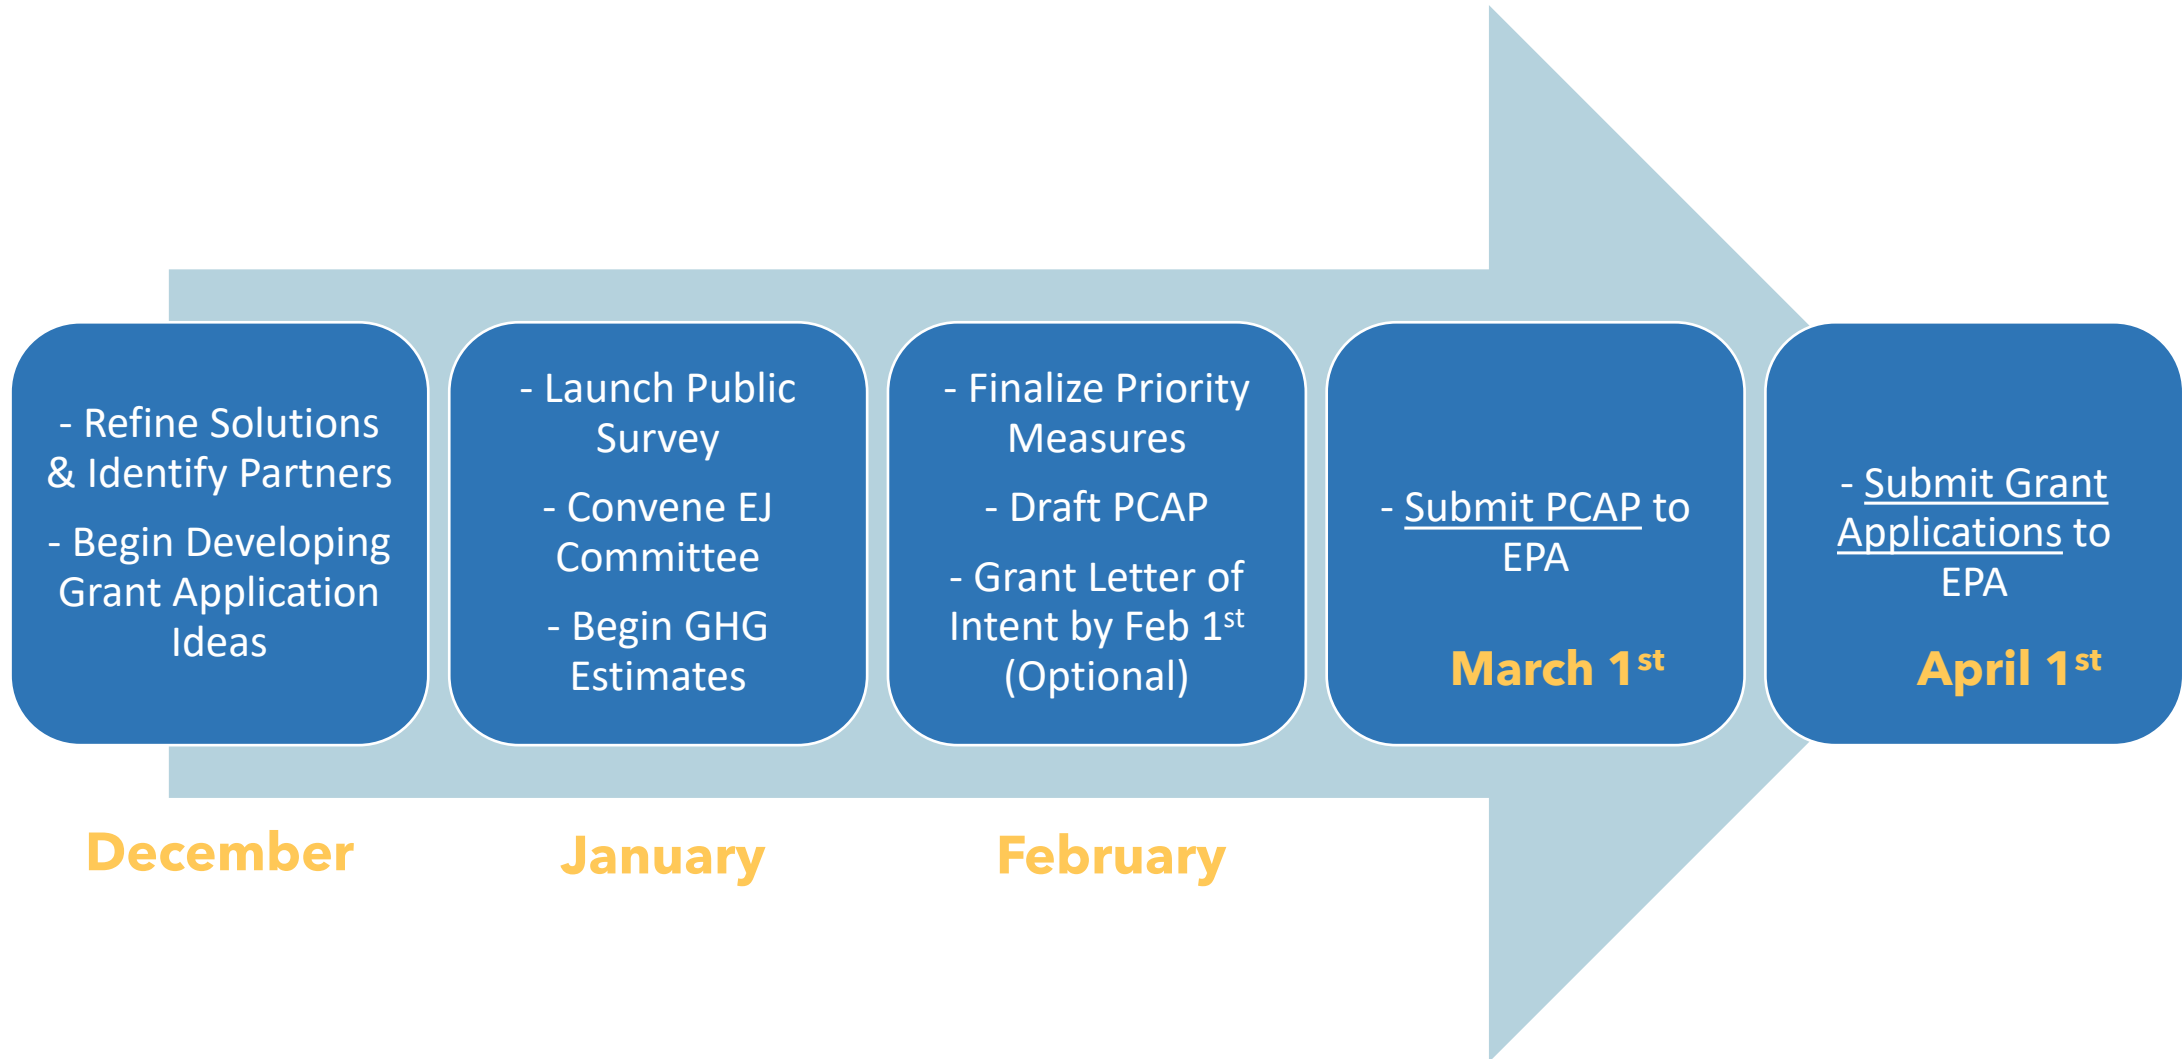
- Refine Solutions & Identify Partners

- Begin Developing Grant Application Ideas

December

- Launch Public Survey

- Convene EJ Committee

- Begin GHG Estimates

January

- Finalize Priority Measures

- Draft PCAP

- Grant Letter of Intent by Feb 1$^{st}$ (Optional)

February

- Submit PCAP to EPA

March 1$^{st}$

- Submit Grant Applications to EPA

April 1$^{st}$